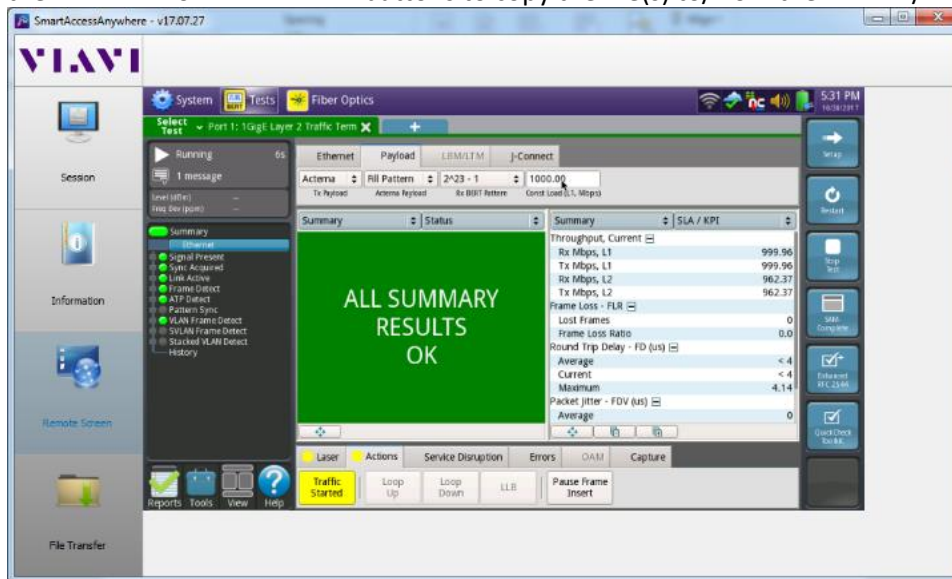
SmartAccessAnywhere - v17.07.27

VIAVI

Session

Information

Remote Screen

File Transfer

System Tests Fiber Optics 5:31 PM

Select Test Port 1: 1GigE Layer 2 Traffic Term

Running 6s

1 message

Level (dBm) -
Freq Dev (ppm) -

Summary
Ethernet
Signal Present
Sync Acquired
Link Active
Frame Detect
ATP Detect
Pattern Sync
VLAN Frame Detect
SVLAN Frame Detect
Stacked VLAN Detect
History

Reports Tools View Help

Ethernet Payload LBM/LTM J-Connect

Acterna Tx Payload | Fill Pattern Acterna Payload | 2^23 - 1 Rx BERT Pattern | 1000.00 Const Load (L1, Mbps)

Summary | Status

ALL SUMMARY RESULTS OK

| Summary | SLA / KPI |
|---|---|
| Throughput, Current | |
| Rx Mbps, L1 | 999.96 |
| Tx Mbps, L1 | 999.96 |
| Rx Mbps, L2 | 962.37 |
| Tx Mbps, L2 | 962.37 |
| Frame Loss - FLR | |
| Lost Frames | 0 |
| Frame Loss Ratio | 0.0 |
| Round Trip Delay - FD (us) | |
| Average | < 4 |
| Current | < 4 |
| Maximum | 4.14 |
| Packet Jitter - FDV (us) | |
| Average | 0 |

Laser Actions Service Disruption Errors OAM Capture

Traffic Started | Loop Up | Loop Down | LLB | Pause Frame Insert

Setup

Restart

Stop Test

SAM-Complete

Enhanced RFC 2544

QuickCheck

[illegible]